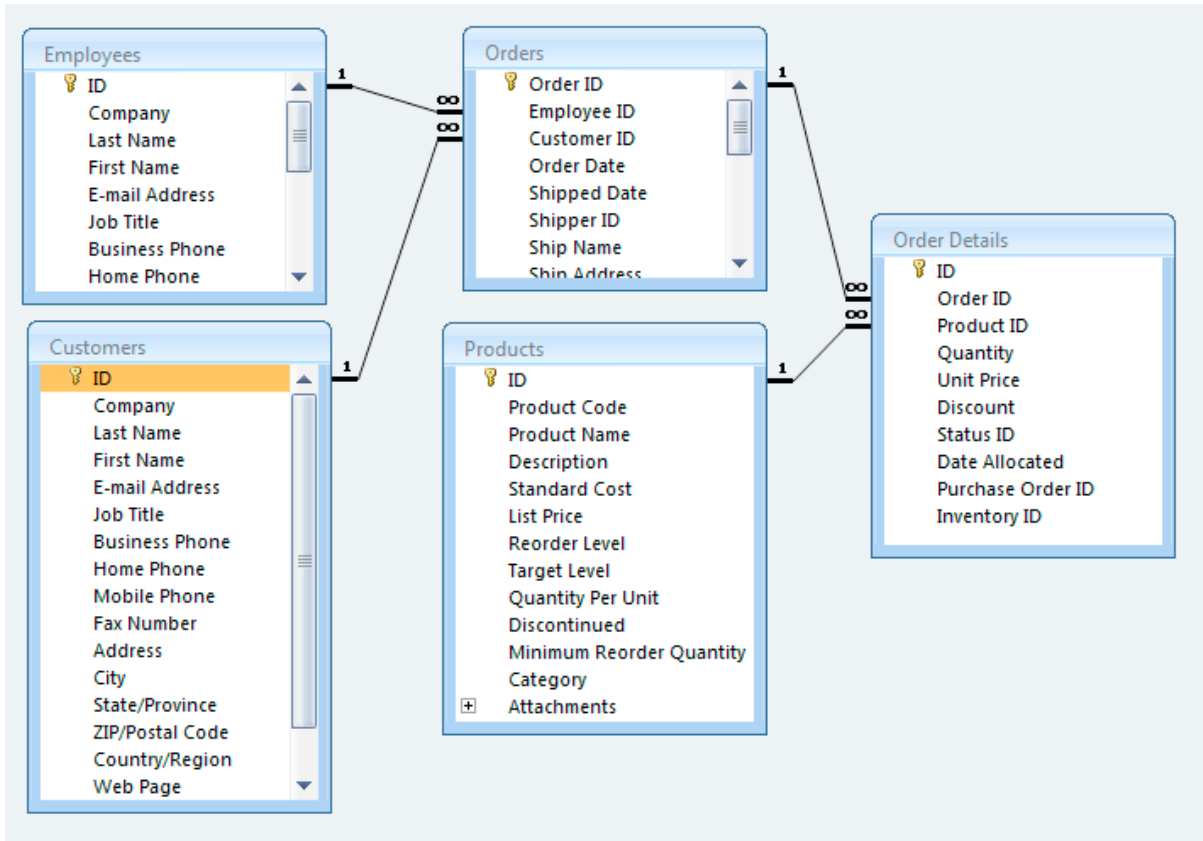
Employees
ID
Company
Last Name
First Name
E-mail Address
Job Title
Business Phone
Home Phone

Orders
Order ID
Employee ID
Customer ID
Order Date
Shipped Date
Shipper ID
Ship Name
Ship Address

1
∞
∞
1

Order Details
ID
Order ID
Product ID
Quantity
Unit Price
Discount
Status ID
Date Allocated
Purchase Order ID
Inventory ID

∞
∞

Customers
ID
Company
Last Name
First Name
E-mail Address
Job Title
Business Phone
Home Phone
Mobile Phone
Fax Number
Address
City
State/Province
ZIP/Postal Code
Country/Region
Web Page

1

Products
ID
Product Code
Product Name
Description
Standard Cost
List Price
Reorder Level
Target Level
Quantity Per Unit
Discontinued
Minimum Reorder Quantity
Category
Attachments

1